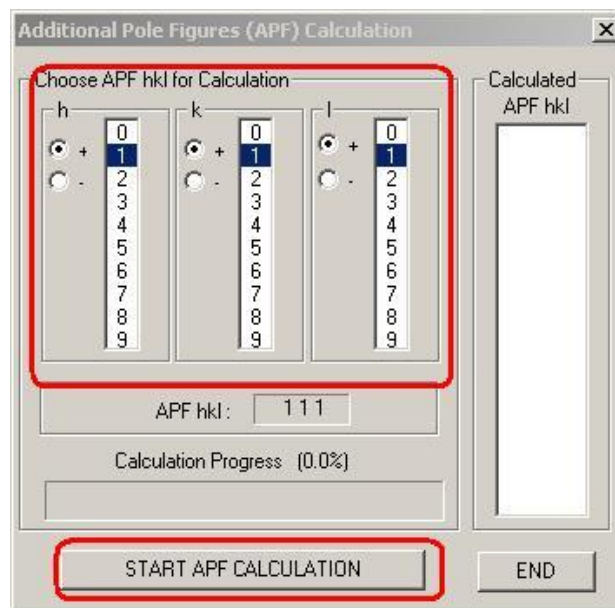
Additional Pole Figures (APF) Calculation
X

Choose APF hkl for Calculation

h
+
-
0
1
2
3
4
5
6
7
8
9

k
+
-
0
1
2
3
4
5
6
7
8
9

l
+
-
0
1
2
3
4
5
6
7
8
9

Calculated APF hkl

APF hkl : 1 1 1

Calculation Progress (0.0%)

START APF CALCULATION

END